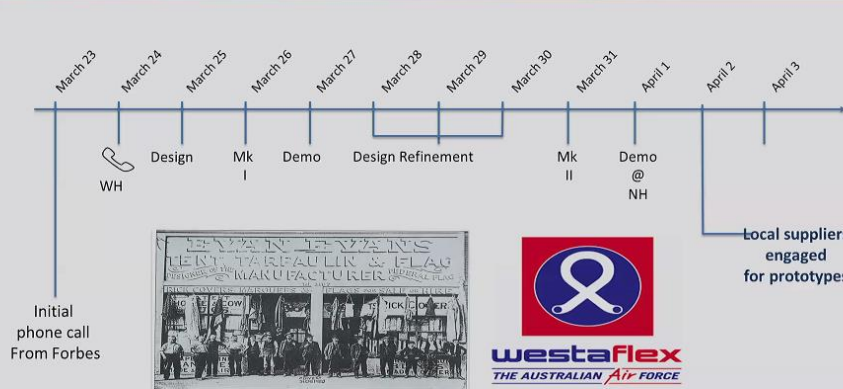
March 23
March 24
March 25
March 26
March 27
March 28
March 29
March 30
March 31
April 1
April 2
April 3

WH
Design
Mk I
Demo
Design Refinement
Mk II
Demo @ NH

Local supplier engaged for prototypes

Initial phone call From Forbes

EVAN EVANS
TENT TARPAULIN & FLAG
MANUFACTURER
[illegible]

westaflex
THE AUSTRALIAN Air FORCE